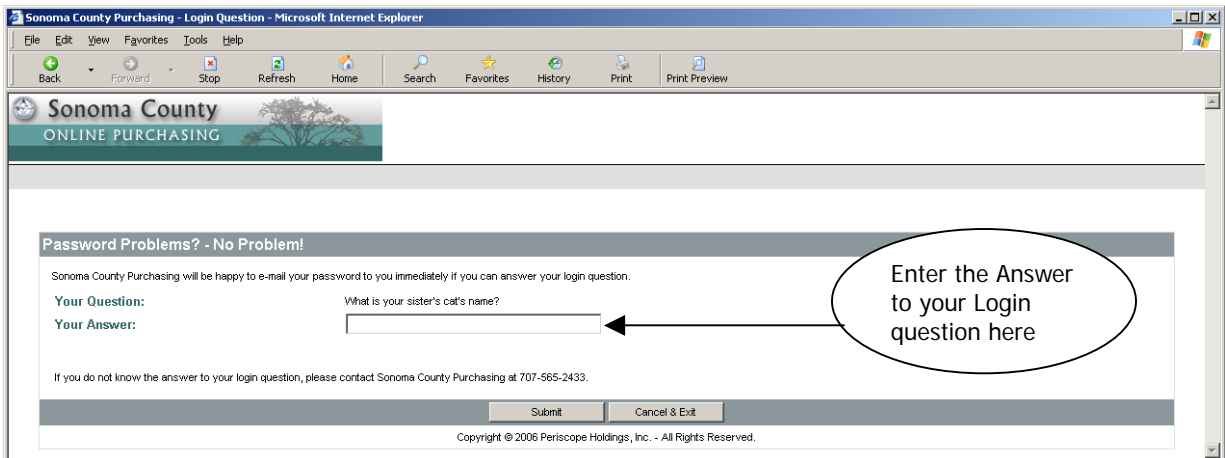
Sonoma County Purchasing - Login Question - Microsoft Internet Explorer

File Edit View Favorites Tools Help

Back Forward Stop Refresh Home Search Favorites History Print Print Preview

Sonoma County
ONLINE PURCHASING

Password Problems? - No Problem!

Sonoma County Purchasing will be happy to e-mail your password to you immediately if you can answer your login question.

Your Question: What is your sister's cat's name?

Your Answer:

Enter the Answer to your Login question here

If you do not know the answer to your login question, please contact Sonoma County Purchasing at 707-565-2433.

Submit Cancel & Exit

Copyright © 2006 Periscope Holdings, Inc. - All Rights Reserved.